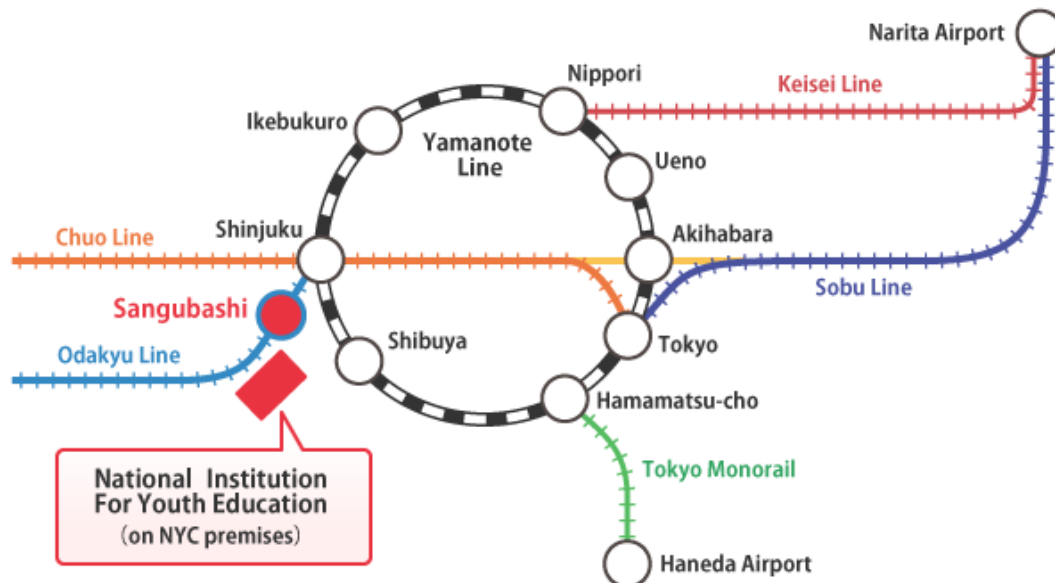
Narita Airport

Nippori

Keisei Line

Ikebukuro

Yamanote Line

Ueno

Chuo Line

Shinjuku

Akihabara

Sangubashi

Sobu Line

Odakyu Line

Shibuya

Tokyo

Hamamatsu-cho

Tokyo Monorail

National Institution For Youth Education (on NYC premises)

Haneda Airport